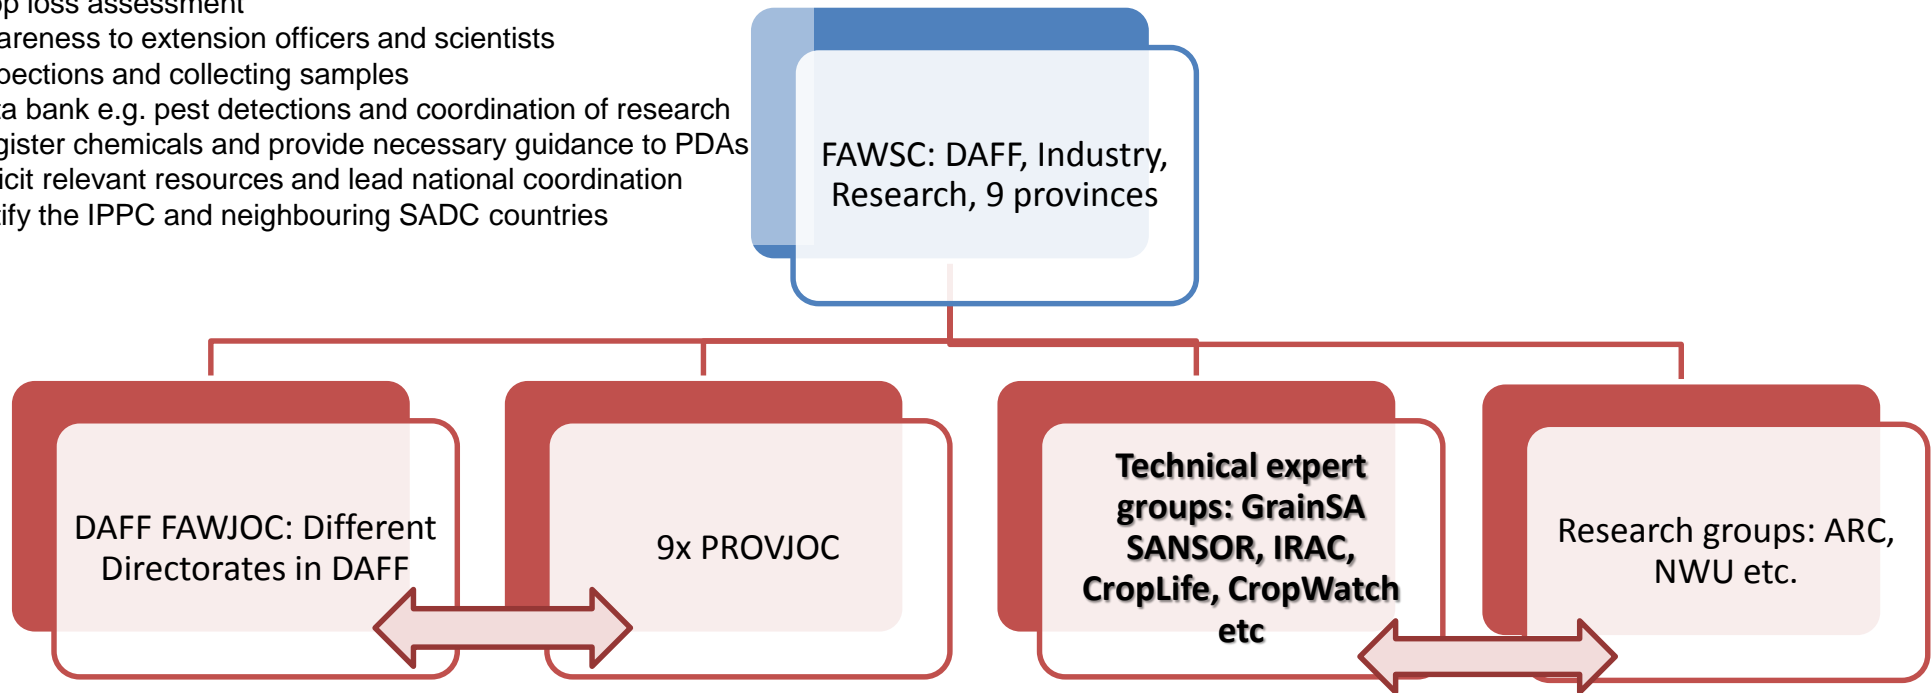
op loss assessment
areness to extension officers and scientists
pections and collecting samples
a bank e.g. pest detections and coordination of research
gister chemicals and provide necessary guidance to PDAs
icit relevant resources and lead national coordination
ify the IPPC and neighbouring SADC countries

FAWSC: DAFF, Industry, Research, 9 provinces

DAFF FAWJOC: Different Directorates in DAFF

9x PROVJOC

**Technical expert groups: GrainSA SANSOR, IRAC, CropLife, CropWatch etc**

Research groups: ARC, NWU etc.